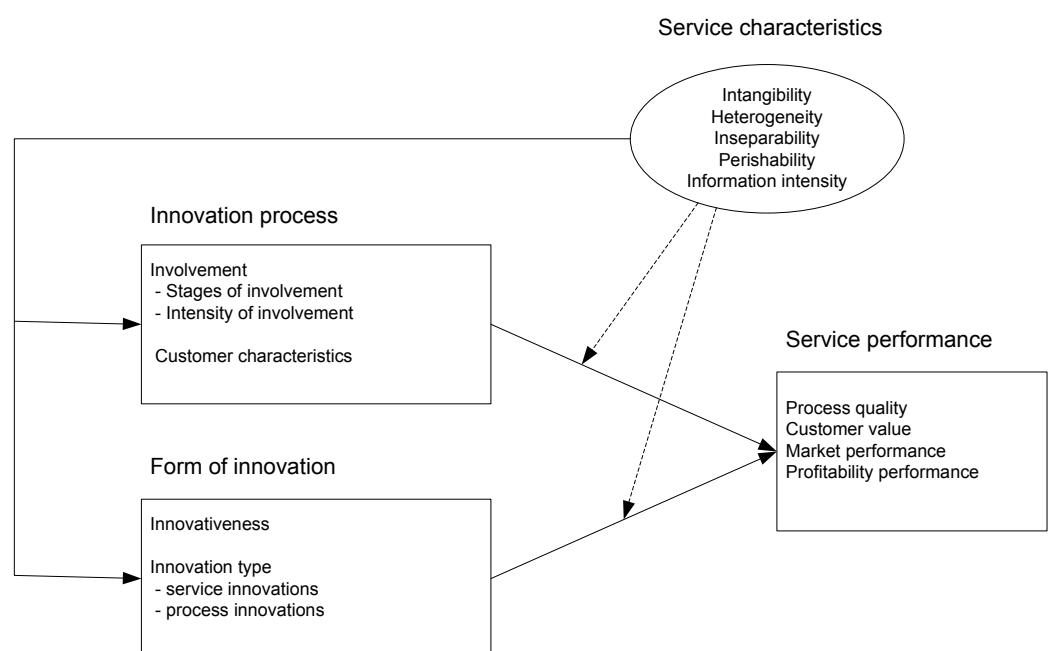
Service characteristics

Intangibility
Heterogeneity
Inseparability
Perishability
Information intensity

Innovation process

Involvement
- Stages of involvement
- Intensity of involvement

Customer characteristics

Service performance

Process quality
Customer value
Market performance
Profitability performance

Form of innovation

Innovativeness

Innovation type
- service innovations
- process innovations